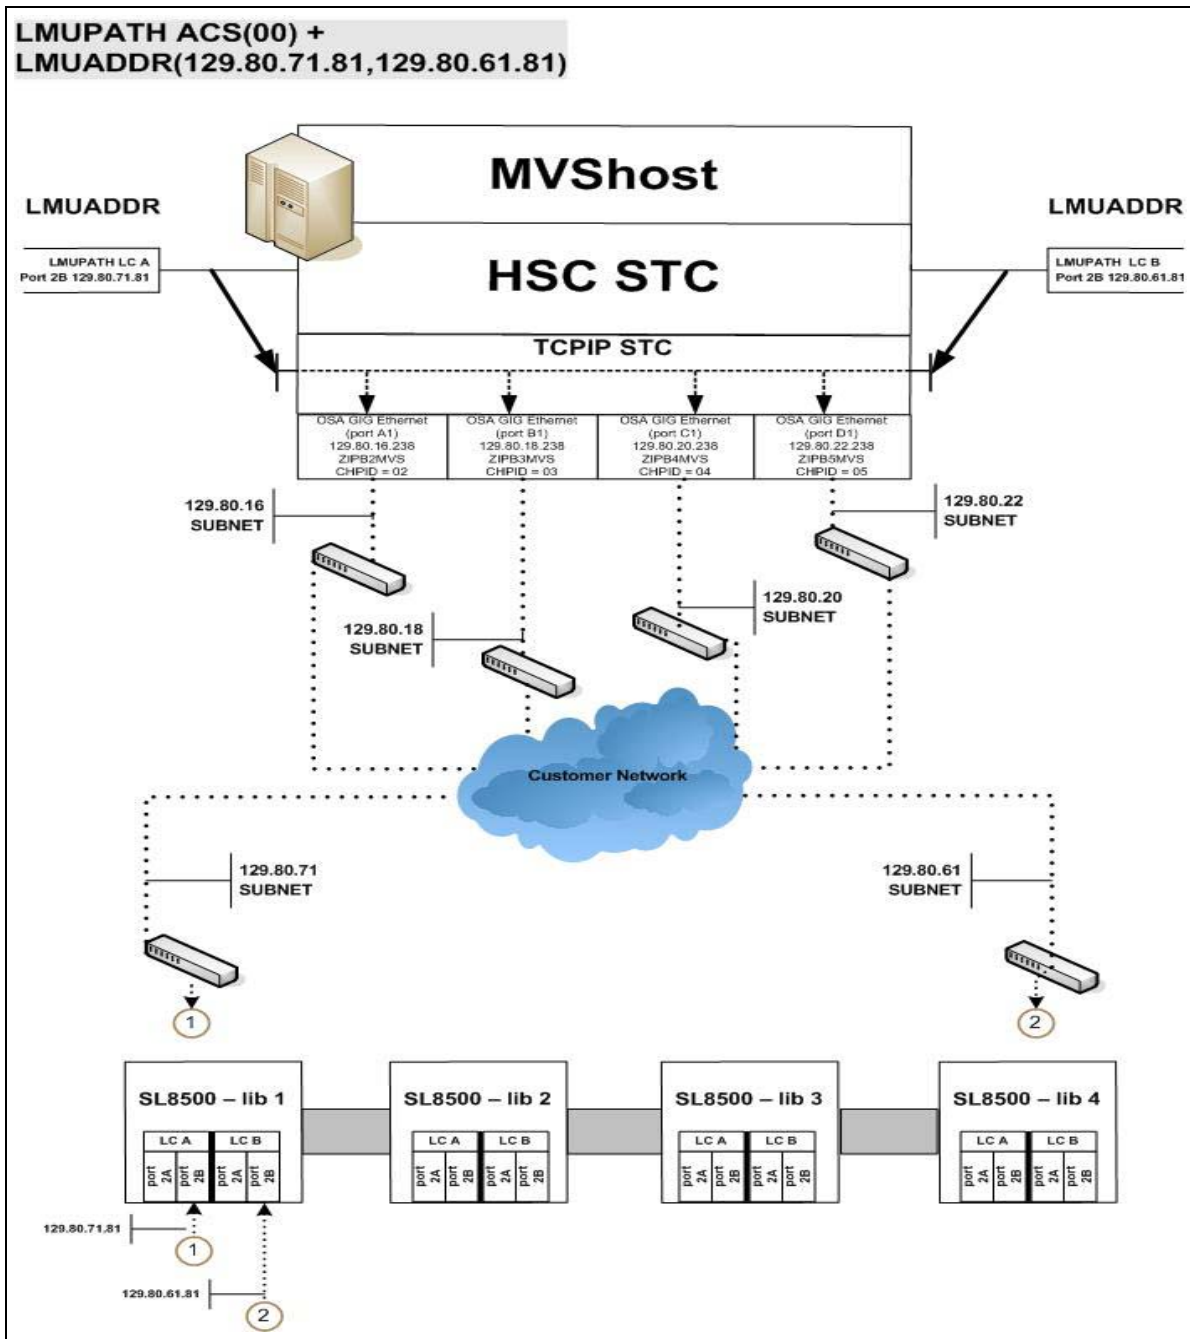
LMUPATH ACS(00) +
LMUADDR(129.80.71.81,129.80.61.81)

MVShost

HSC STC

LMUADDR

LMUPATH LC A
Port 2B 129.80.71.81

LMUADDR

LMUPATH LC B
Port 2B 129.80.61.81

TCPIP STC

OSA GIG Ethernet (port A1) 129.80.16.238 ZIPB2MVS CHPID = 02

OSA GIG Ethernet (port B1) 129.80.18.238 ZIPB3MVS CHPID = 03

OSA GIG Ethernet (port C1) 129.80.20.238 ZIPB4MVS CHPID = 04

OSA GIG Ethernet (port D1) 129.80.22.238 ZIPB5MVS CHPID = 05

129.80.16
SUBNET

129.80.22
SUBNET

129.80.20
SUBNET

129.80.18
SUBNET

Customer Network

129.80.71
SUBNET

129.80.61
SUBNET

1

2

SL8500 – lib 1

LC A LC B

port 2A port 2B port 2A port 2B

SL8500 – lib 2

LC A LC B

port 2A port 2B port 2A port 2B

SL8500 – lib 3

LC A LC B

port 2A port 2B port 2A port 2B

SL8500 – lib 4

LC A LC B

port 2A port 2B port 2A port 2B

129.80.71.81

1

129.80.61.81

2